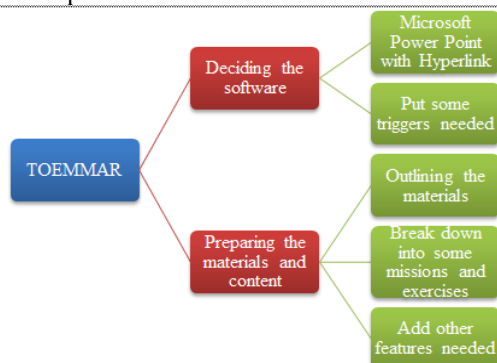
TOEMMAR

Deciding the software

Microsoft Power Point with Hyperlink

Put some triggers needed

Preparing the materials and content

Outlining the materials

Break down into some missions and exercises

Add other features needed